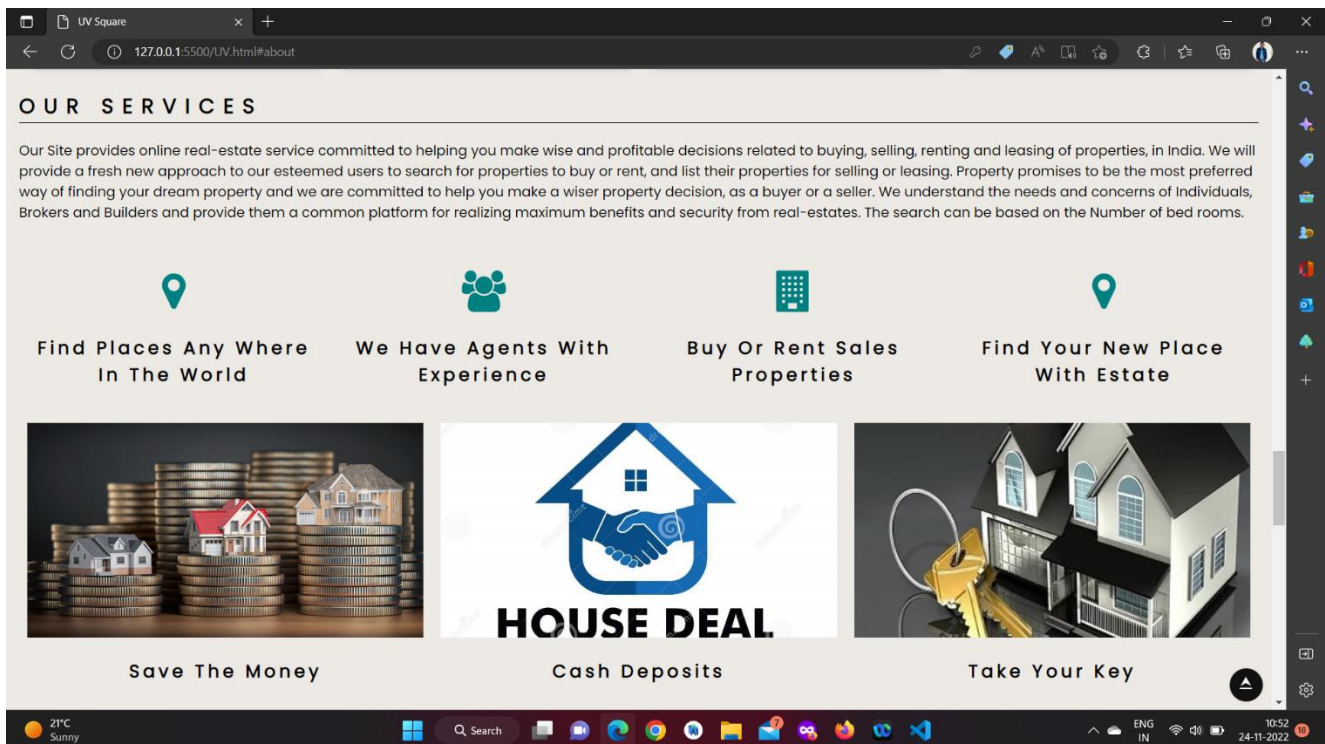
UV Square

127.0.0.1:5500/UV.html#about

OUR SERVICES

Our Site provides online real-estate service committed to helping you make wise and profitable decisions related to buying, selling, renting and leasing of properties, in India. We will provide a fresh new approach to our esteemed users to search for properties to buy or rent, and list their properties for selling or leasing. Property promises to be the most preferred way of finding your dream property and we are committed to help you make a wiser property decision, as a buyer or a seller. We understand the needs and concerns of Individuals, Brokers and Builders and provide them a common platform for realizing maximum benefits and security from real-estates. The search can be based on the Number of bed rooms.

Find Places Any Where In The World

We Have Agents With Experience

Buy Or Rent Sales Properties

Find Your New Place With Estate

HOUSE DEAL

Save The Money

Cash Deposits

Take Your Key

21°C
Sunny

Search

ENG
IN

10:52
24-11-2022